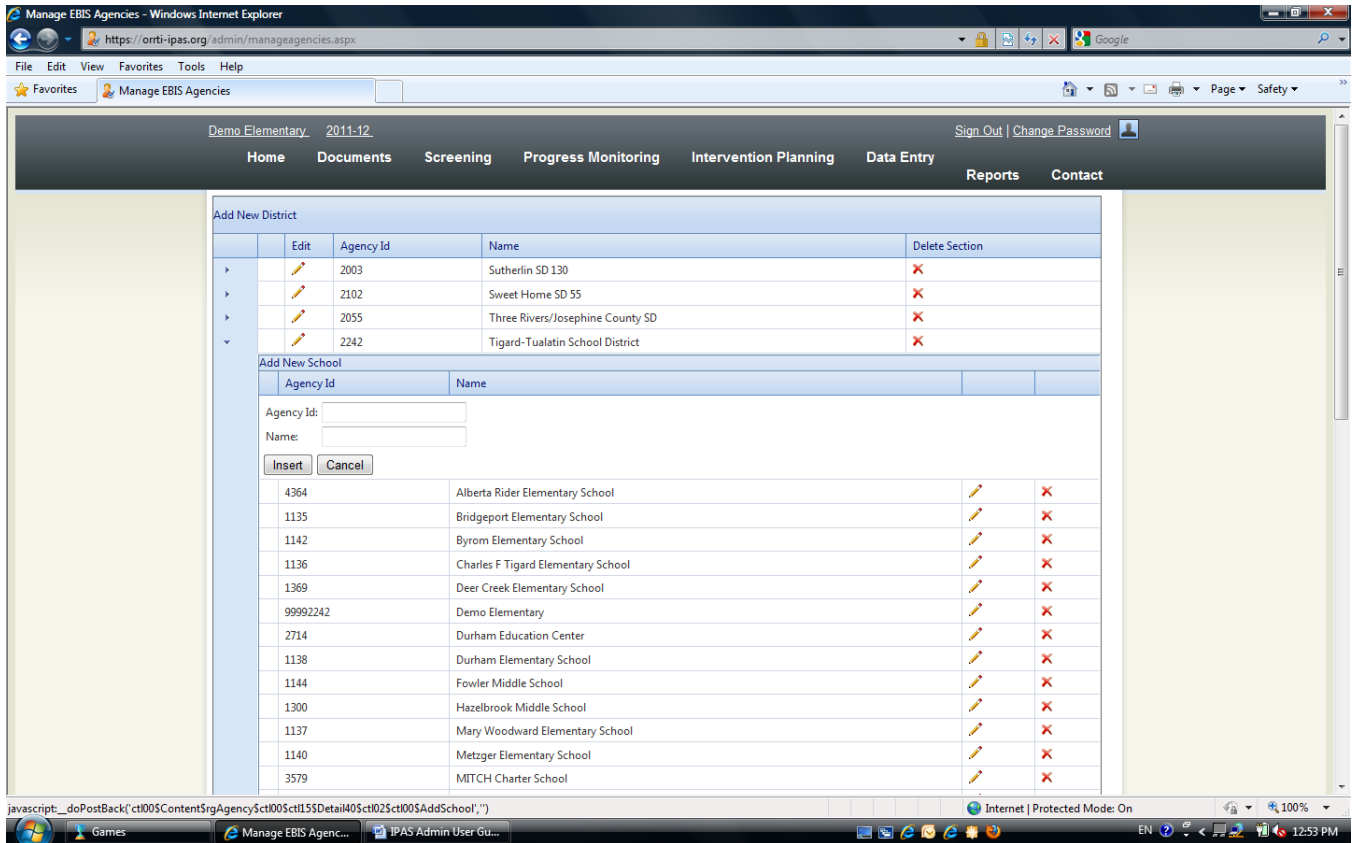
Manage EBIS Agencies - Windows Internet Explorer

https://orrti-ipas.org/admin/manageagencies.aspx

Google

File Edit View Favorites Tools Help

Favorites | Manage EBIS Agencies

Page ▾ Safety ▾

Demo Elementary 2011-12

Sign Out | Change Password

Home Documents Screening Progress Monitoring Intervention Planning Data Entry Reports Contact

Add New District

| | Edit | Agency Id | Name | Delete Section |
|---|---|---|---|---|
| | | 2003 | Sutherlin SD 130 | |
| | | 2102 | Sweet Home SD 55 | |
| | | 2055 | Three Rivers/Josephine County SD | |
| | | 2242 | Tigard-Tualatin School District | |

Add New School

| Agency Id | Name |
|---|---|

Agency Id:

Name:

Insert Cancel

| Agency Id | Name |
|---|---|
| 4364 | Alberta Rider Elementary School |
| 1135 | Bridgeport Elementary School |
| 1142 | Byrom Elementary School |
| 1136 | Charles F Tigard Elementary School |
| 1369 | Deer Creek Elementary School |
| 99992242 | Demo Elementary |
| 2714 | Durham Education Center |
| 1138 | Durham Elementary School |
| 1144 | Fowler Middle School |
| 1300 | Hazelbrook Middle School |
| 1137 | Mary Woodward Elementary School |
| 1140 | Metzger Elementary School |
| 3579 | MITCH Charter School |

javascript:__doPostBack('ctl00$Content$rgAgency$ctl00$ctl15$Detail40$ctl02$ctl00$AddSchool','')

Internet | Protected Mode: On

100%

Games | Manage EBIS Agenc... | IPAS Admin User Gu...

EN 12:53 PM